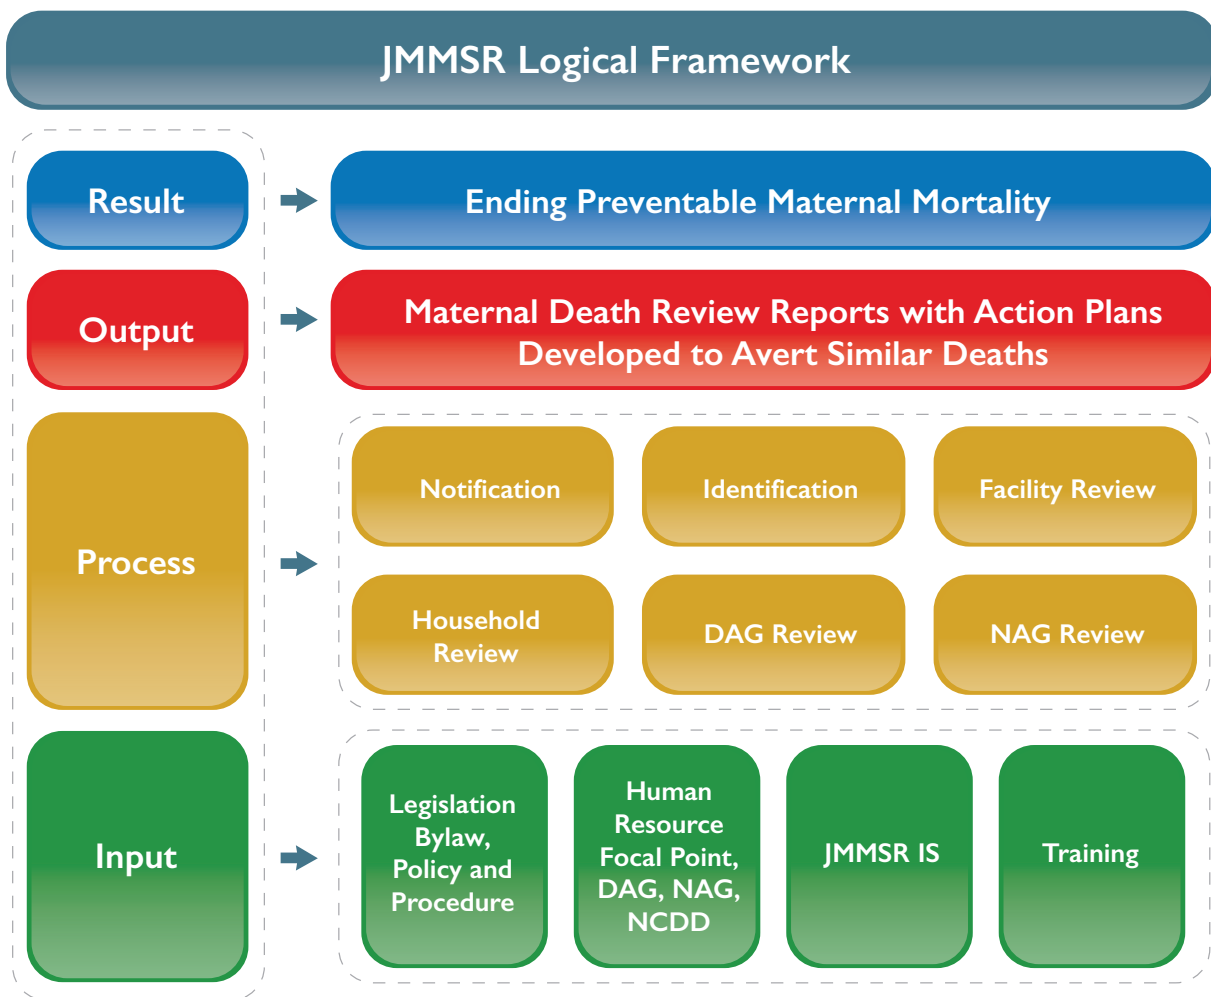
JMMSR Logical Framework

Result

Ending Preventable Maternal Mortality

Output

Maternal Death Review Reports with Action Plans Developed to Avert Similar Deaths

Process

Notification

Identification

Facility Review

Household Review

DAG Review

NAG Review

Input

Legislation Bylaw, Policy and Procedure

Human Resource Focal Point, DAG, NAG, NCDD

JMMSR IS

Training